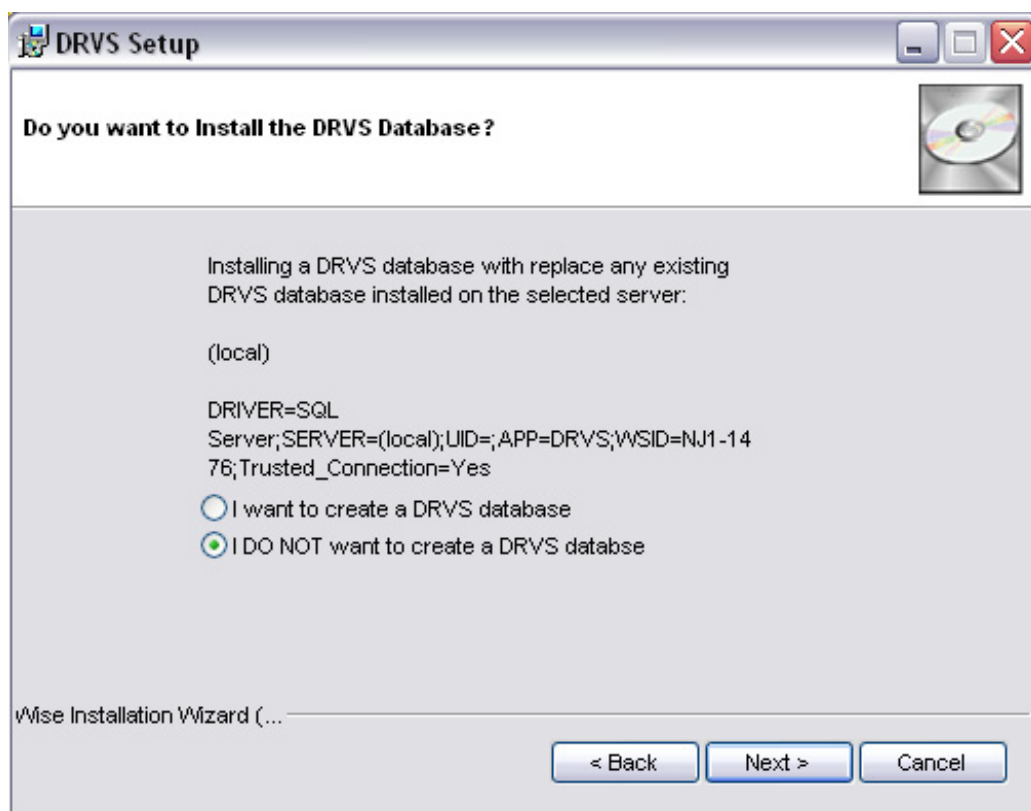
DRVS Setup

Do you want to Install the DRVS Database?

Installing a DRVS database with replace any existing DRVS database installed on the selected server:

(local)

DRIVER=SQL Server;SERVER=(local);UID=;APP=DRVS;WSID=NJ1-1476;Trusted_Connection=Yes

I want to create a DRVS database

I DO NOT want to create a DRVS databse

Wise Installation Wizard (...

< Back

Next >

Cancel